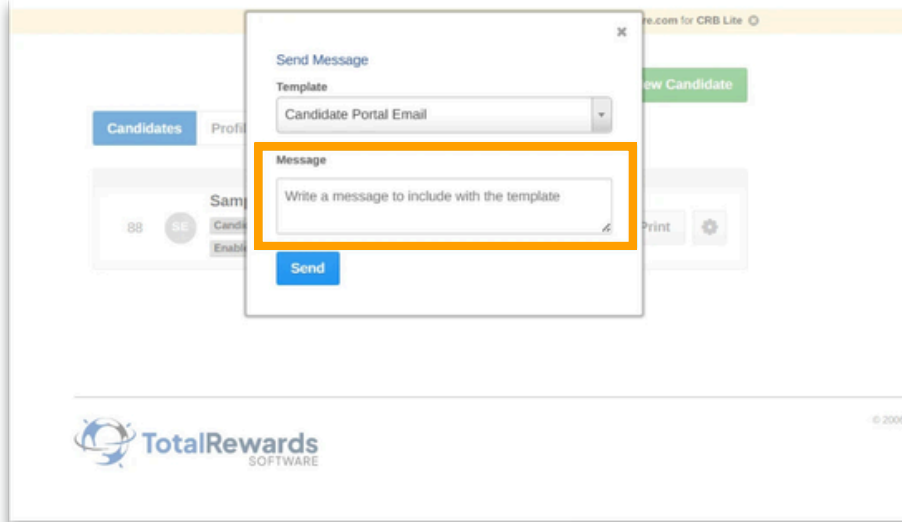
re.com for CRB Lite

×

Send Message

Template

Candidate Portal Email

Message

Write a message to include with the template

Send

ew Candidate

Candidates

Profil

88

SE

Samp

Candi

Enabl

Print

TotalRewards
SOFTWARE

© 200